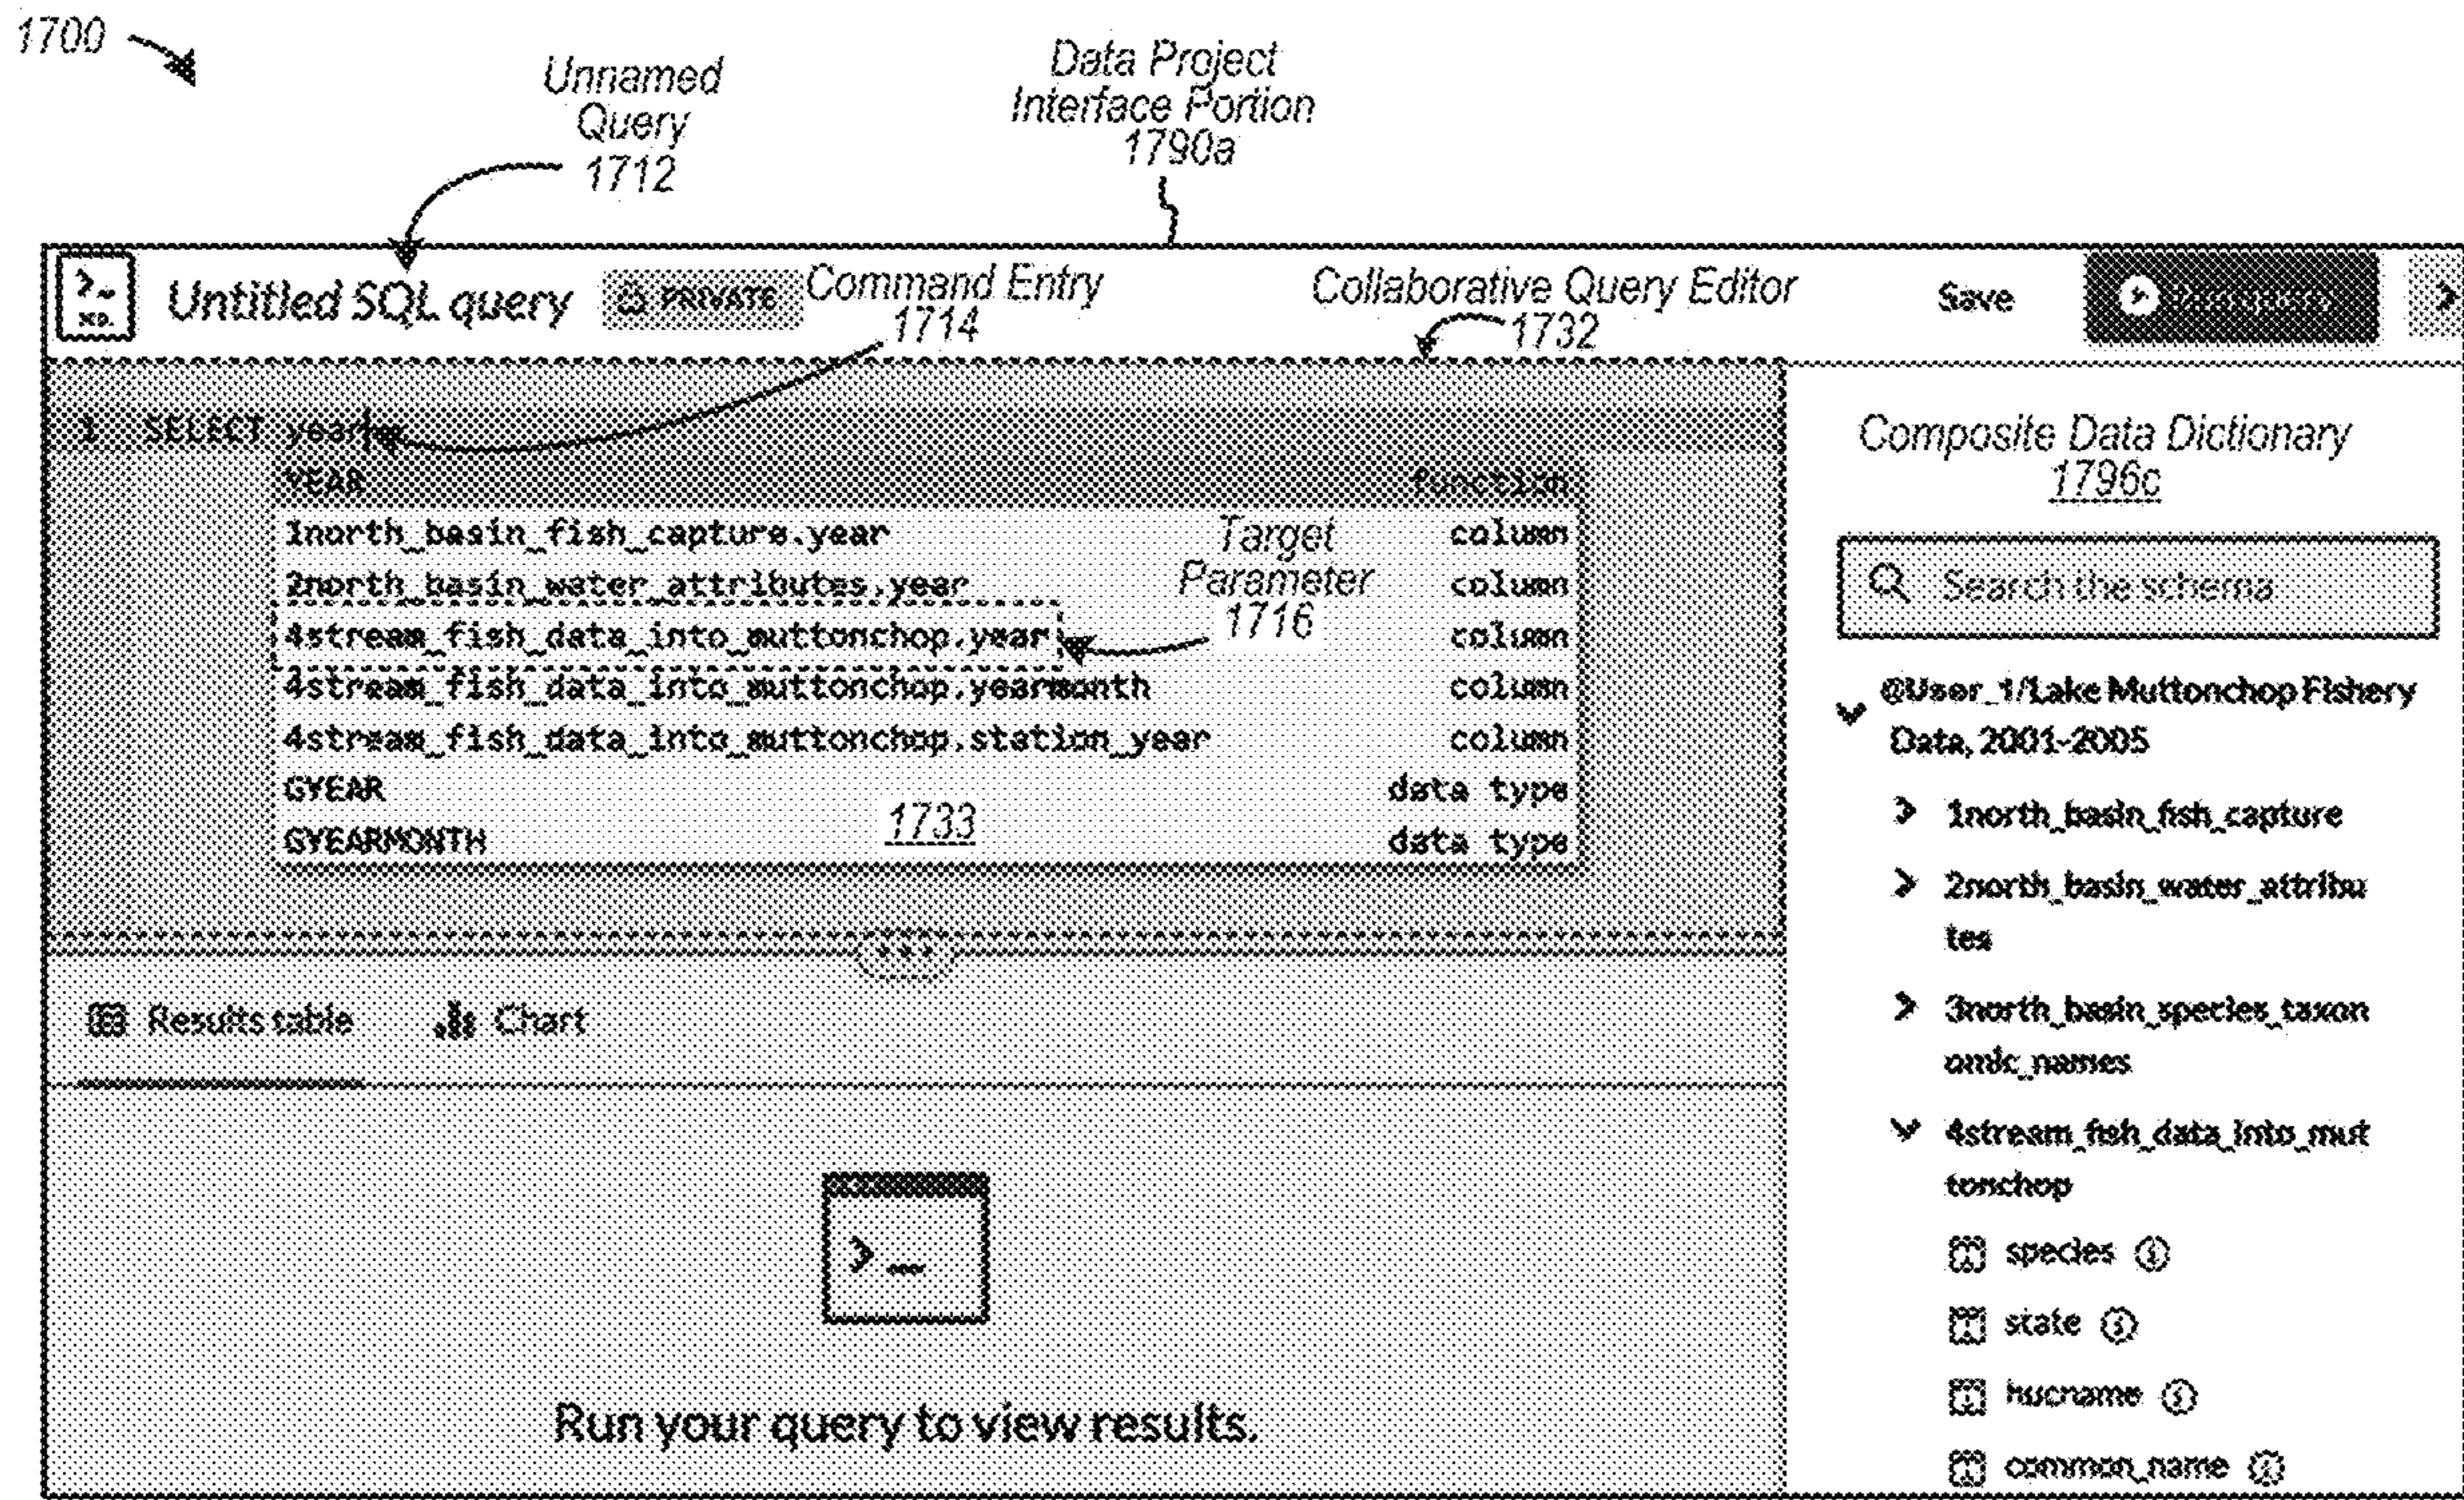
1700

Unnamed Query 1712

Data Project Interface Portion 1790a

Untitled SQL query PRIVATE

Command Entry 1714

Collaborative Query Editor 1732

Save

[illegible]

1 SELECT yearl

YEAR function

1north_basin_fish_capture.year column

2north_basin_water_attributes.year column

4stream_fish_data_into_muttonchop.year column

4stream_fish_data_into_muttonchop.yearmonth column

4stream_fish_data_into_muttonchop.station_year column

GYEAR data type

GYEARMONTH data type

1733

Target Parameter 1716

Composite Data Dictionary 1796c

Search the schema

@User_1/Lake Muttonchop Fishery Data, 2001-2005

1north_basin_fish_capture

2north_basin_water_attributes

3north_basin_species_taxonomic_names

4stream_fish_data_into_muttonchop

species

state

hucname

common_name

Results table

Chart

Run your query to view results.